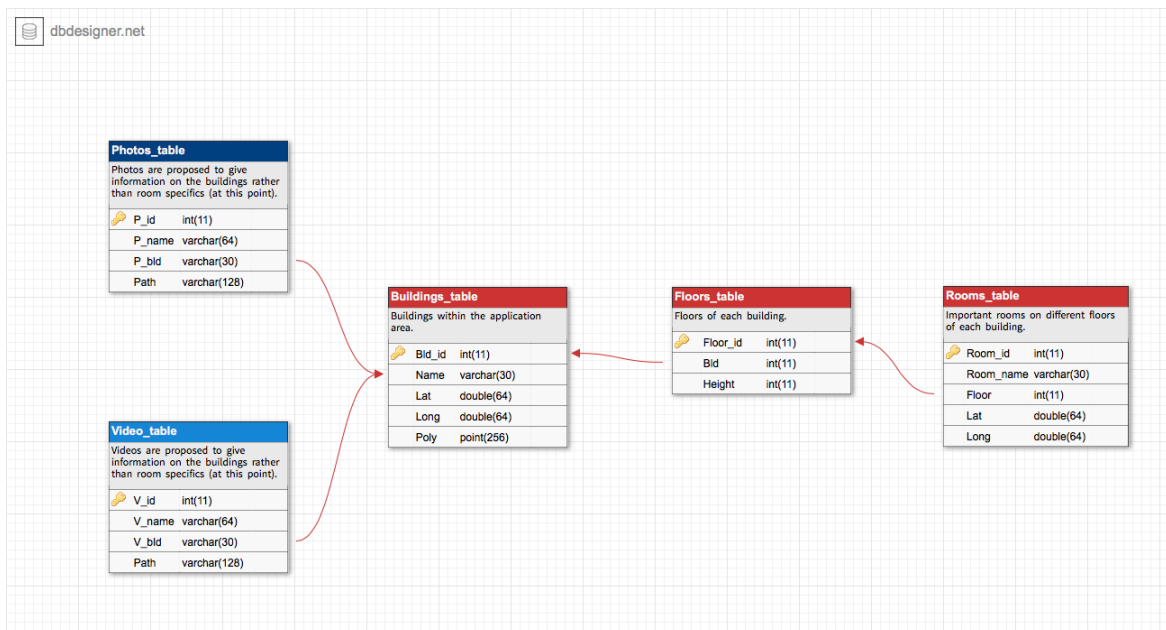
dbdesigner.net

Photos_table
Photos are proposed to give information on the buildings rather than room specifics (at this point).

| | |
|---|---|
| P_id | int(11) |
| P_name | varchar(64) |
| P_bld | varchar(30) |
| Path | varchar(128) |

Video_table
Videos are proposed to give information on the buildings rather than room specifics (at this point).

| | |
|---|---|
| V_id | int(11) |
| V_name | varchar(64) |
| V_bld | varchar(30) |
| Path | varchar(128) |

Buildings_table
Buildings within the application area.

| | |
|---|---|
| Bld_id | int(11) |
| Name | varchar(30) |
| Lat | double(64) |
| Long | double(64) |
| Poly | point(256) |

Floors_table
Floors of each building.

| | |
|---|---|
| Floor_id | int(11) |
| Bld | int(11) |
| Height | int(11) |

Rooms_table
Important rooms on different floors of each building.

| | |
|---|---|
| Room_id | int(11) |
| Room_name | varchar(30) |
| Floor | int(11) |
| Lat | double(64) |
| Long | double(64) |